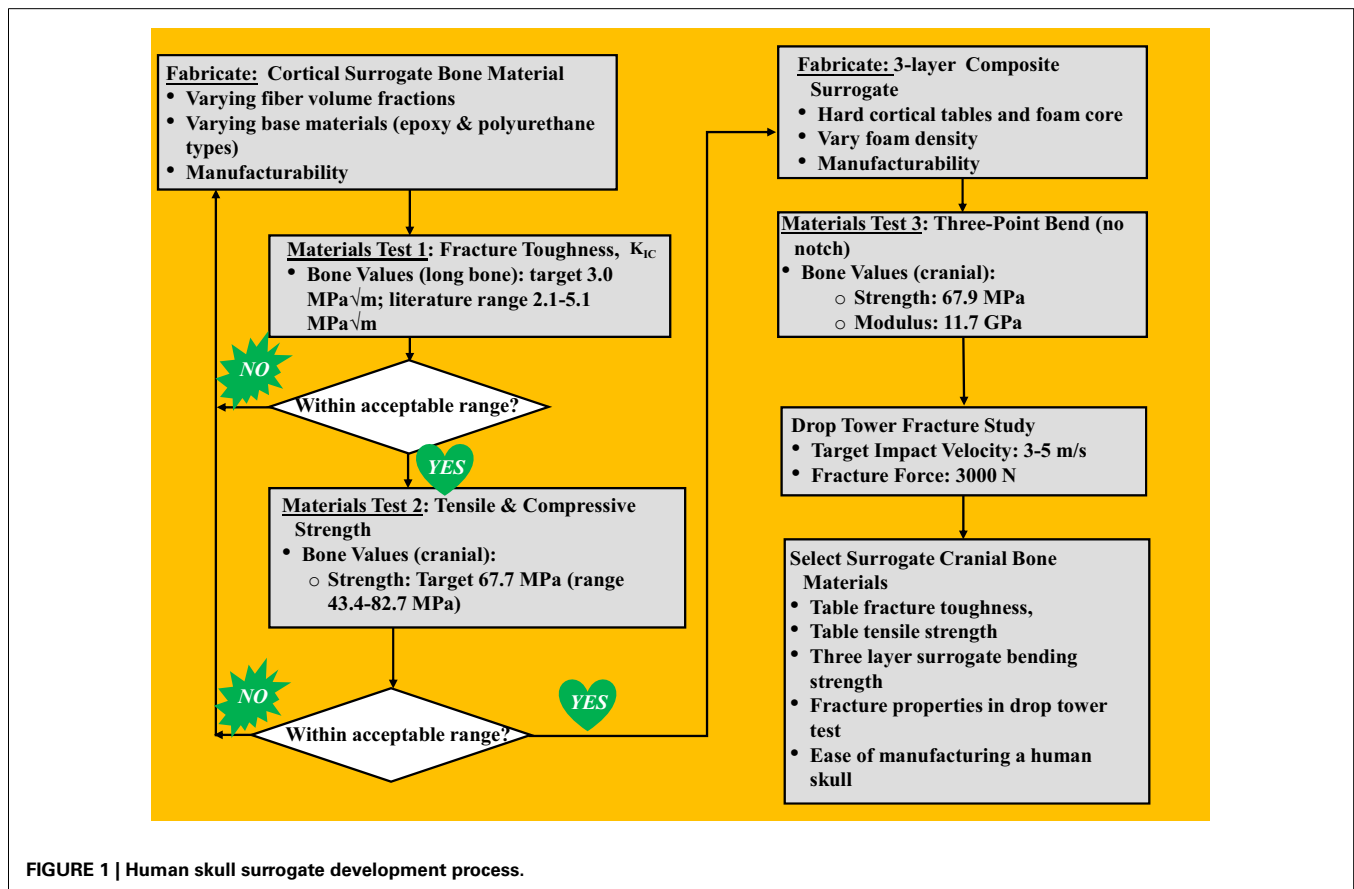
Fabricate: Cortical Surrogate Bone Material
- Varying fiber volume fractions
- Varying base materials (epoxy & polyurethane types)
- Manufacturability

Materials Test 1: Fracture Toughness, $K_{IC}$
- Bone Values (long bone): target 3.0 MPa$\sqrt{m}$; literature range 2.1-5.1 MPa$\sqrt{m}$

NO

Within acceptable range?

YES

Materials Test 2: Tensile & Compressive Strength
- Bone Values (cranial):
  ○ Strength: Target 67.7 MPa (range 43.4-82.7 MPa)

NO

Within acceptable range?

YES

Fabricate: 3-layer Composite Surrogate
- Hard cortical tables and foam core
- Vary foam density
- Manufacturability

Materials Test 3: Three-Point Bend (no notch)
- Bone Values (cranial):
  ○ Strength: 67.9 MPa
  ○ Modulus: 11.7 GPa

Drop Tower Fracture Study
- Target Impact Velocity: 3-5 m/s
- Fracture Force: 3000 N

Select Surrogate Cranial Bone Materials
- Table fracture toughness,
- Table tensile strength
- Three layer surrogate bending strength
- Fracture properties in drop tower test
- Ease of manufacturing a human skull

FIGURE 1 | Human skull surrogate development process.